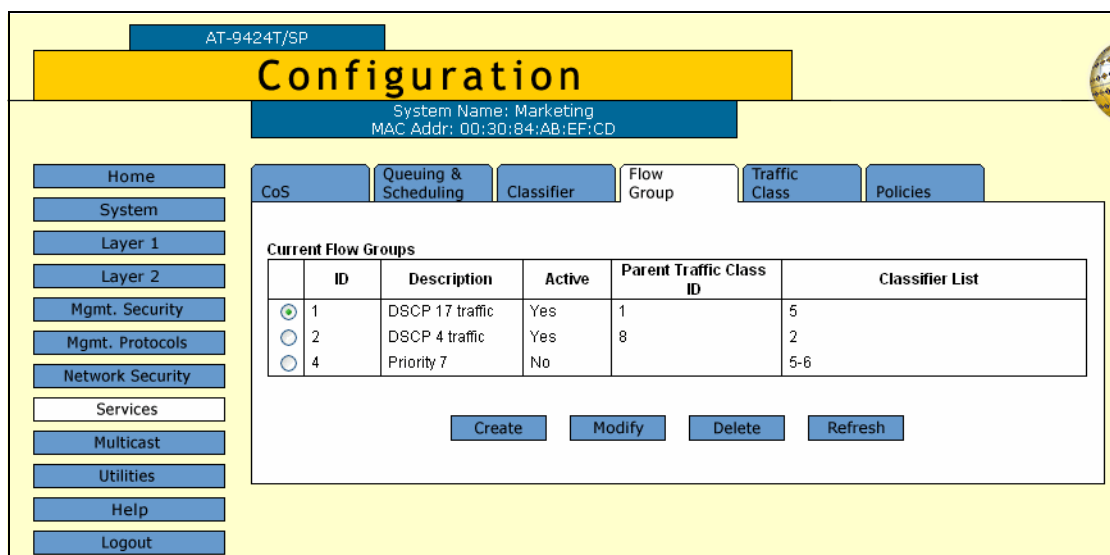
AT-9424T/SP

Configuration

System Name: Marketing
MAC Addr: 00:30:84:AB:EF:CD

Home
System
Layer 1
Layer 2
Mgmt. Security
Mgmt. Protocols
Network Security
Services
Multicast
Utilities
Help
Logout

CoS | Queuing & Scheduling | Classifier | Flow Group | Traffic Class | Policies

Current Flow Groups

| | ID | Description | Active | Parent Traffic Class ID | Classifier List |
|---|---|---|---|---|---|
| ◉ | 1 | DSCP 17 traffic | Yes | 1 | 5 |
| ○ | 2 | DSCP 4 traffic | Yes | 8 | 2 |
| ○ | 4 | Priority 7 | No | | 5-6 |

Create  Modify  Delete  Refresh